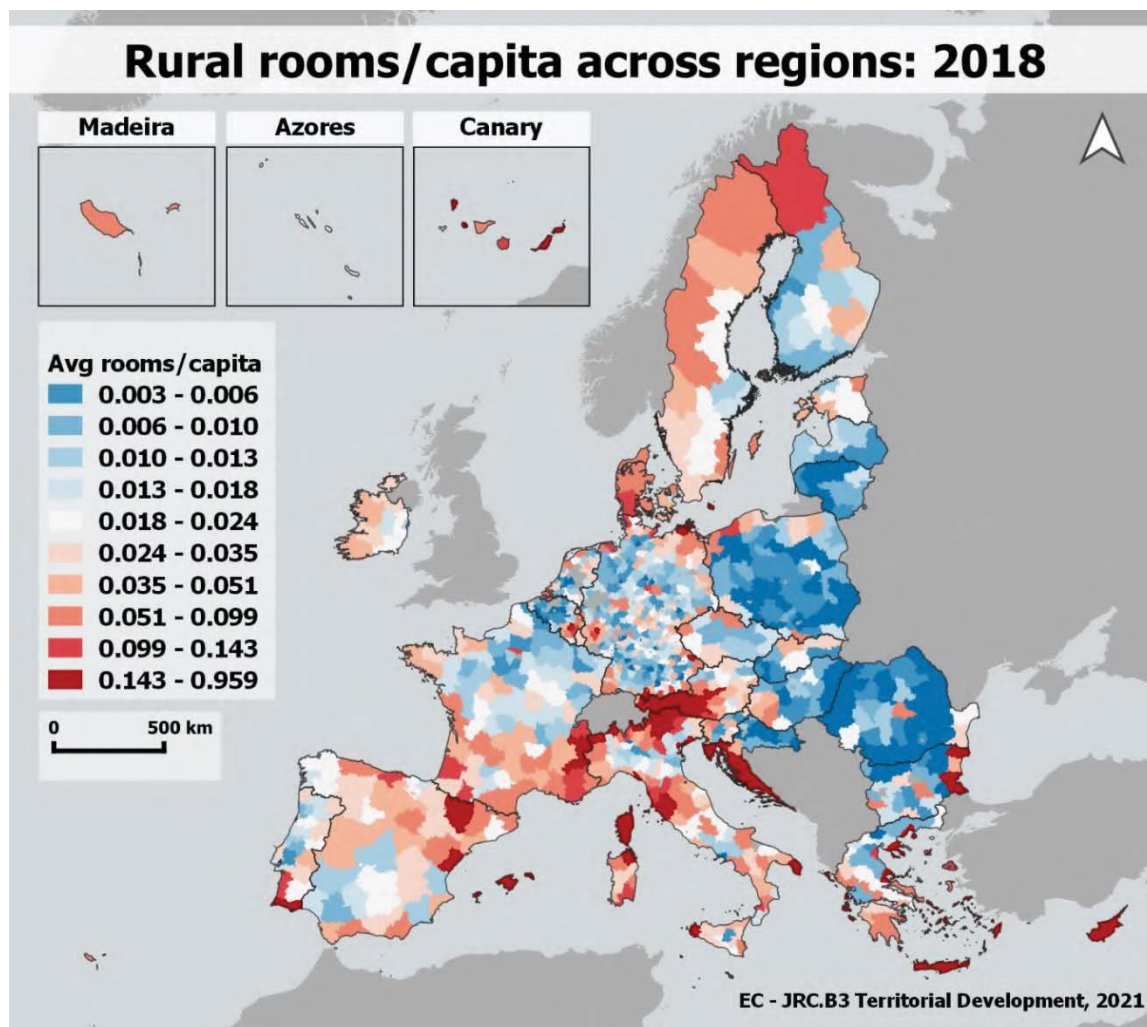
Rural rooms/capita across regions: 2018

Madeira

Azores

Canary

Avg rooms/capita
0.003 - 0.006
0.006 - 0.010
0.010 - 0.013
0.013 - 0.018
0.018 - 0.024
0.024 - 0.035
0.035 - 0.051
0.051 - 0.099
0.099 - 0.143
0.143 - 0.959

0
500 km

EC - JRC.B3 Territorial Development, 2021